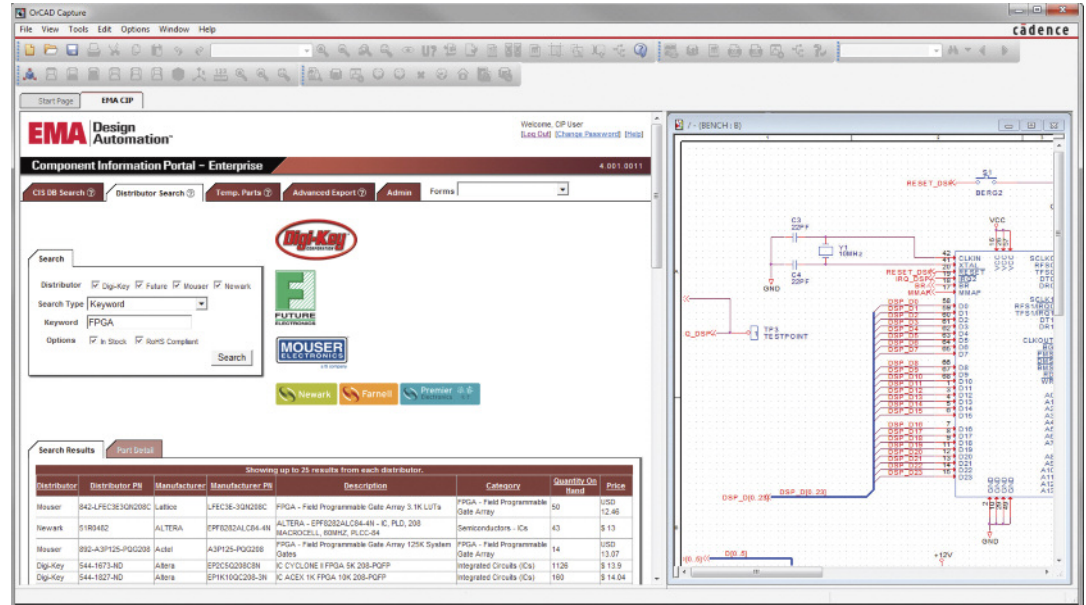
OrCAD Capture

File View Tools Edit Options Window Help

cādence

Start Page EMA CIP

EMA Design Automation

Welcome, CIP User
[Log Out] [Change Password] [Help]

Component Information Portal - Enterprise 4.001.0011

CIS DB Search Distributor Search Temp. Parts Advanced Export Admin Forms

Digi-Key

FUTURE ELECTRONICS

MOUSER ELECTRONICS

Newark Farnell Premier

Search

Distributor Digi-Key Future Mouser Newark

Search Type Keyword

Keyword FPGA

Options In Stock RoHS Compliant

Search

Search Results Part Detail

Showing up to 25 results from each distributor.

| Distributor | Distributor PN | Manufacturer | Manufacturer PN | Description | Category | Quantity On Hand | Price |
|---|---|---|---|---|---|---|---|
| Mouser | 842-LFEC3E3QN208C | Lattice | LFEC3E-3QN208C | FPGA - Field Programmable Gate Array 3.1K LUTs | FPGA - Field Programmable Gate Array | 50 | USD 12.46 |
| Newark | 51R0482 | ALTERA | EPF8282ALC84-4N | ALTERA - EPF8282ALC84-4N - IC, PLD, 208 MACROCELL, 60MHZ, PLCC-84 | Semiconductors - ICs | 43 | $ 13 |
| Mouser | 892-A3P125-PQG208 | Actel | A3P125-PQG208 | FPGA - Field Programmable Gate Array 125K System Gates | FPGA - Field Programmable Gate Array | 14 | USD 13.07 |
| Digi-Key | 544-1673-ND | Altera | EP2C5Q208C8N | IC CYCLONE II FPGA 5K 208-PQFP | Integrated Circuits (ICs) | 1126 | $ 13.9 |
| Digi-Key | 544-1827-ND | Altera | EP1K10QC208-3N | IC ACEX 1K FPGA 10K 208-PQFP | Integrated Circuits (ICs) | 160 | $ 14.04 |

/ - (BENCH : B)

RESET_DSP S1 BERG2

C3 22PF Y1 10MHz C4 22PF GND VCC

CLKIN XTAL RESET IRQ SR MMAP

RESET_DSP IRQ_DSP SR MMAP

TP3 TESTPOINT

D_DSP

DSP_D0 DSP_D1 DSP_D2 DSP_D3 DSP_D4 DSP_D5 DSP_D6 DSP_D7 DSP_D8 DSP_D9 DSP_D10 DSP_D11 DSP_D12 DSP_D13 DSP_D14 DSP_D15 DSP_D16 DSP_D17 DSP_D18 DSP_D19 DSP_D20 DSP_D21 DSP_D22 DSP_D23

D0 D1 D2 D3 D4 D5 D6 D7 D8 D9 D10 D11 D12 D13 D14 D15 D16 D17 D18 D19 D20 D21 D22 D23

SCLK RFS TFS DT DR SCLK RFS TFS DT DR CLKOUT

DSP_D[0..23] DSP_D[0..23]

D[0..5] +12V GND